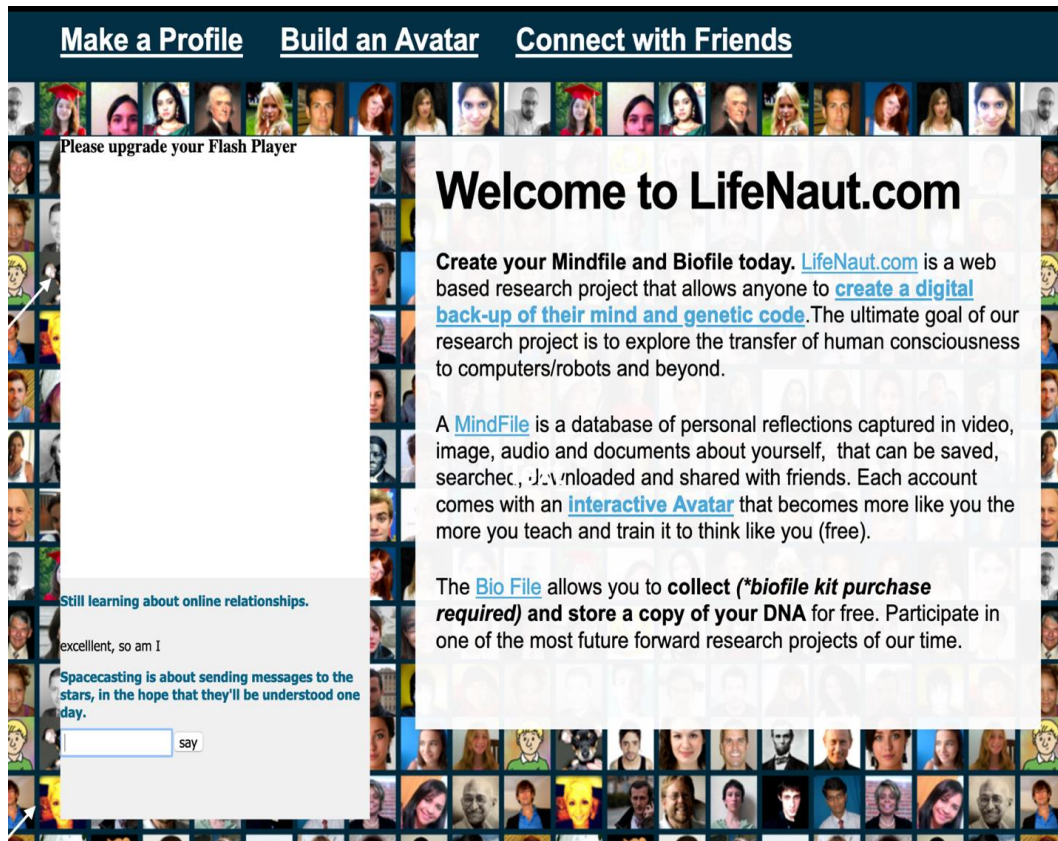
Make a Profile Build an Avatar Connect with Friends

Please upgrade your Flash Player

Still learning about online relationships.

excelllent, so am I

Spacecasting is about sending messages to the stars, in the hope that they'll be understood one day.

say

Welcome to LifeNaut.com

Create your Mindfile and Biofile today. LifeNaut.com is a web based research project that allows anyone to create a digital back-up of their mind and genetic code.The ultimate goal of our research project is to explore the transfer of human consciousness to computers/robots and beyond.

A MindFile is a database of personal reflections captured in video, image, audio and documents about yourself, that can be saved, searched, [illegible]nloaded and shared with friends. Each account comes with an interactive Avatar that becomes more like you the more you teach and train it to think like you (free).

The Bio File allows you to collect (*biofile kit purchase required) and store a copy of your DNA for free. Participate in one of the most future forward research projects of our time.